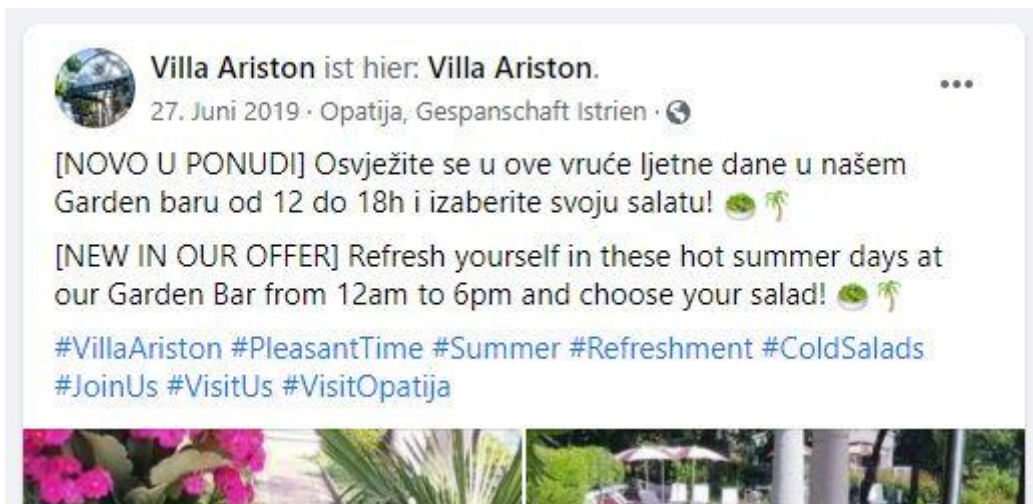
Villa Ariston ist hier: Villa Ariston.
27. Juni 2019 · Opatija, Gespanschaft Istrien ·

...

[NOVO U PONUDI] Osvježite se u ove vruće ljetne dane u našem Garden baru od 12 do 18h i izaberite svoju salatu! 🥗🌴

[NEW IN OUR OFFER] Refresh yourself in these hot summer days at our Garden Bar from 12am to 6pm and choose your salad! 🥗🌴

#VillaAriston #PleasantTime #Summer #Refreshment #ColdSalads #JoinUs #VisitUs #VisitOpatija